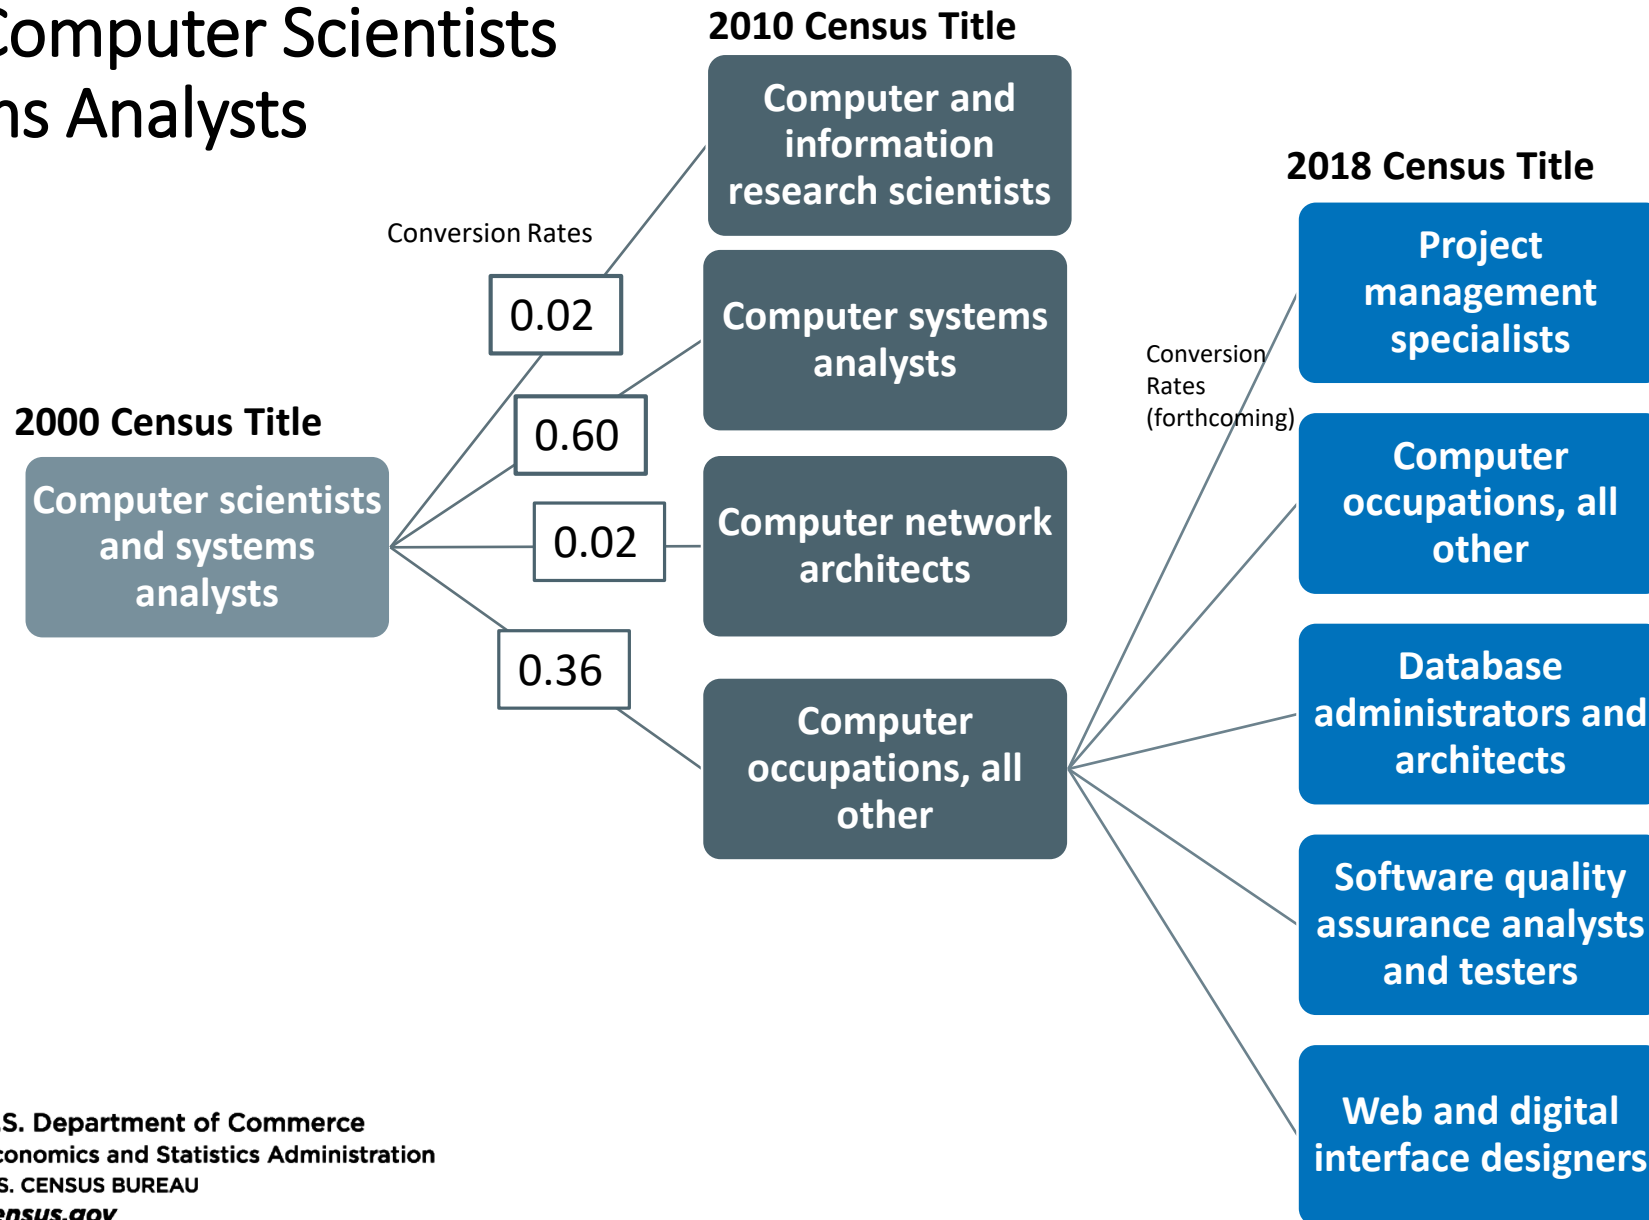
omputer Scientists
ns Analysts

2010 Census Title

Computer and information research scientists

Conversion Rates

0.02

Computer systems analysts

0.60

2000 Census Title

Computer scientists and systems analysts

0.02

Computer network architects

0.36

Computer occupations, all other

2018 Census Title

Conversion Rates (forthcoming)

Project management specialists

Computer occupations, all other

Database administrators and architects

Software quality assurance analysts and testers

Web and digital interface designers

S. Department of Commerce
conomics and Statistics Administration
S. CENSUS BUREAU
ensus.gov